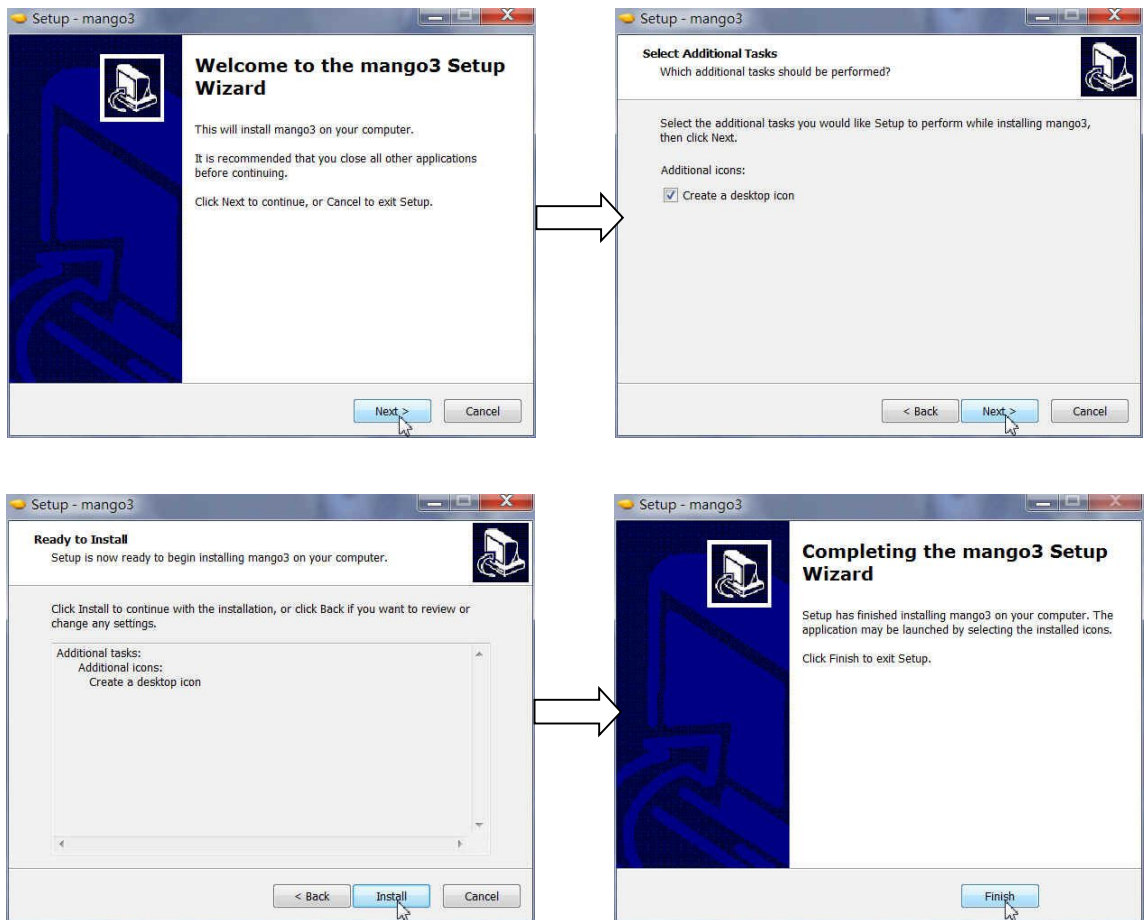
Setup - mango3

Welcome to the mango3 Setup Wizard

This will install mango3 on your computer.

It is recommended that you close all other applications before continuing.

Click Next to continue, or Cancel to exit Setup.

Next >

Cancel

Setup - mango3

Select Additional Tasks

Which additional tasks should be performed?

Select the additional tasks you would like Setup to perform while installing mango3, then click Next.

Additional icons:

Create a desktop icon

< Back

Next >

Cancel

Setup - mango3

Ready to Install

Setup is now ready to begin installing mango3 on your computer.

Click Install to continue with the installation, or click Back if you want to review or change any settings.

Additional tasks:
Additional icons:
Create a desktop icon

< Back

Install

Cancel

Setup - mango3

Completing the mango3 Setup Wizard

Setup has finished installing mango3 on your computer. The application may be launched by selecting the installed icons.

Click Finish to exit Setup.

Finish